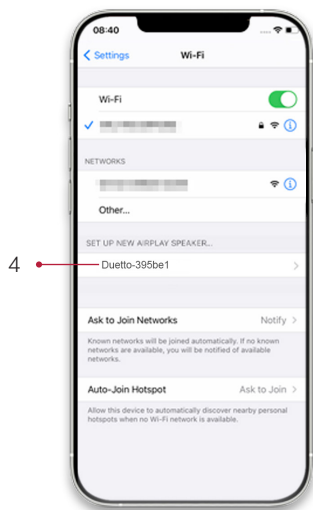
08:40

< Settings Wi-Fi

Wi-Fi

✓ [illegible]

NETWORKS

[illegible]

Other...

SET UP NEW AIRPLAY SPEAKER...

4

Duetto-395be1

Ask to Join Networks Notify >

Known networks will be joined automatically. If no known networks are available, you will be notified of available networks.

Auto-Join Hotspot Ask to Join >

Allow this device to automatically discover nearby personal hotspots when no Wi-Fi network is available.